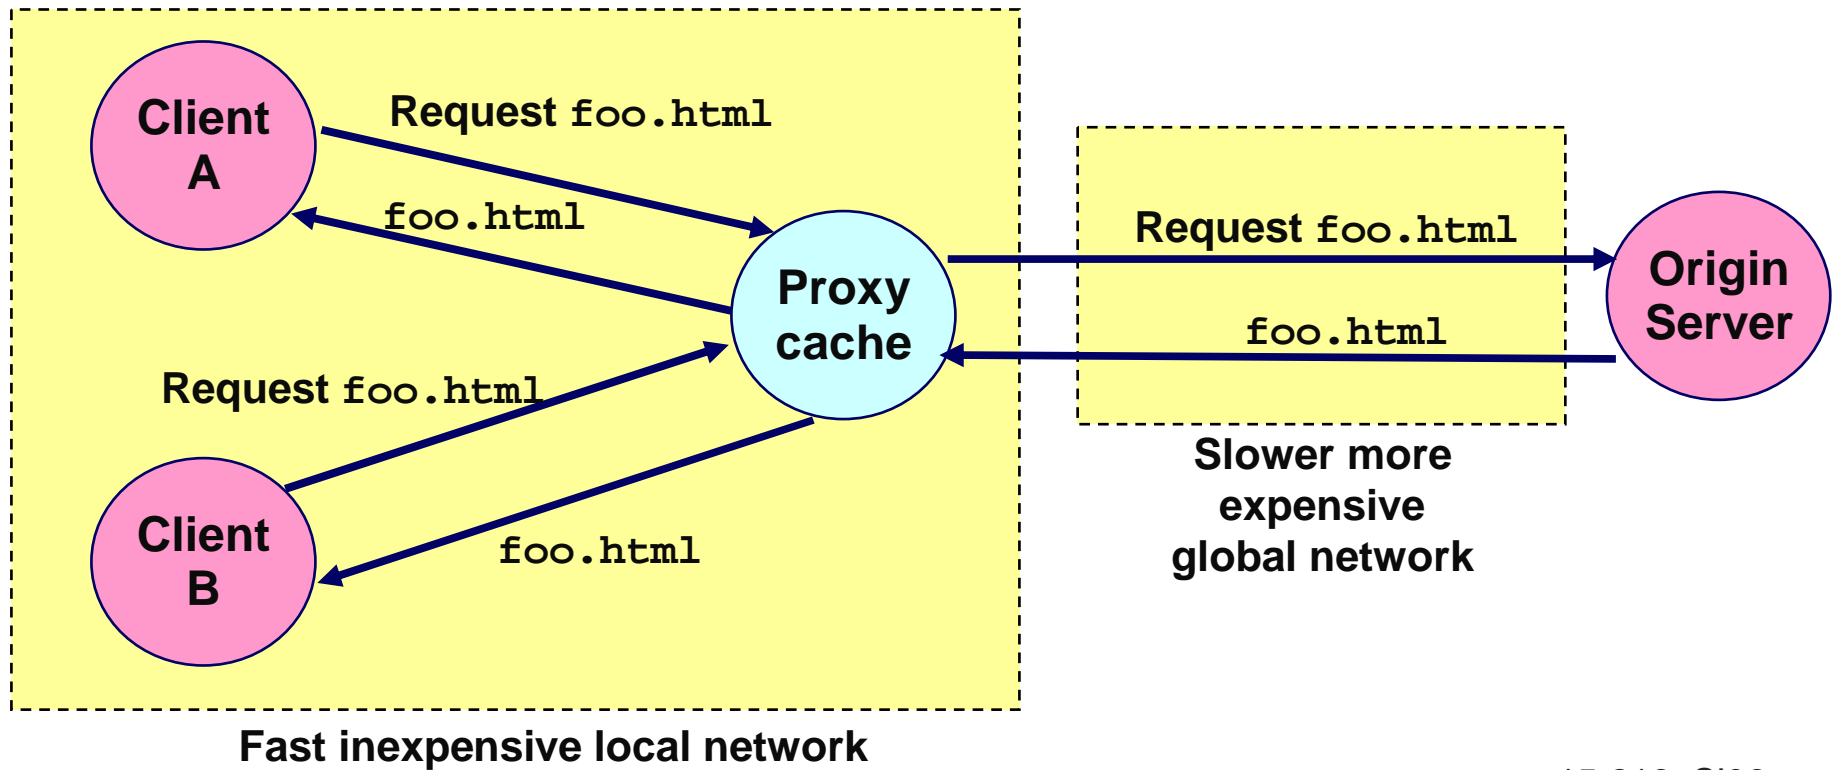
Client A

Request foo.html

foo.html

Proxy cache

Request foo.html

foo.html

Origin Server

Request foo.html

Client B

foo.html

Slower more expensive global network

Fast inexpensive local network

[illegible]